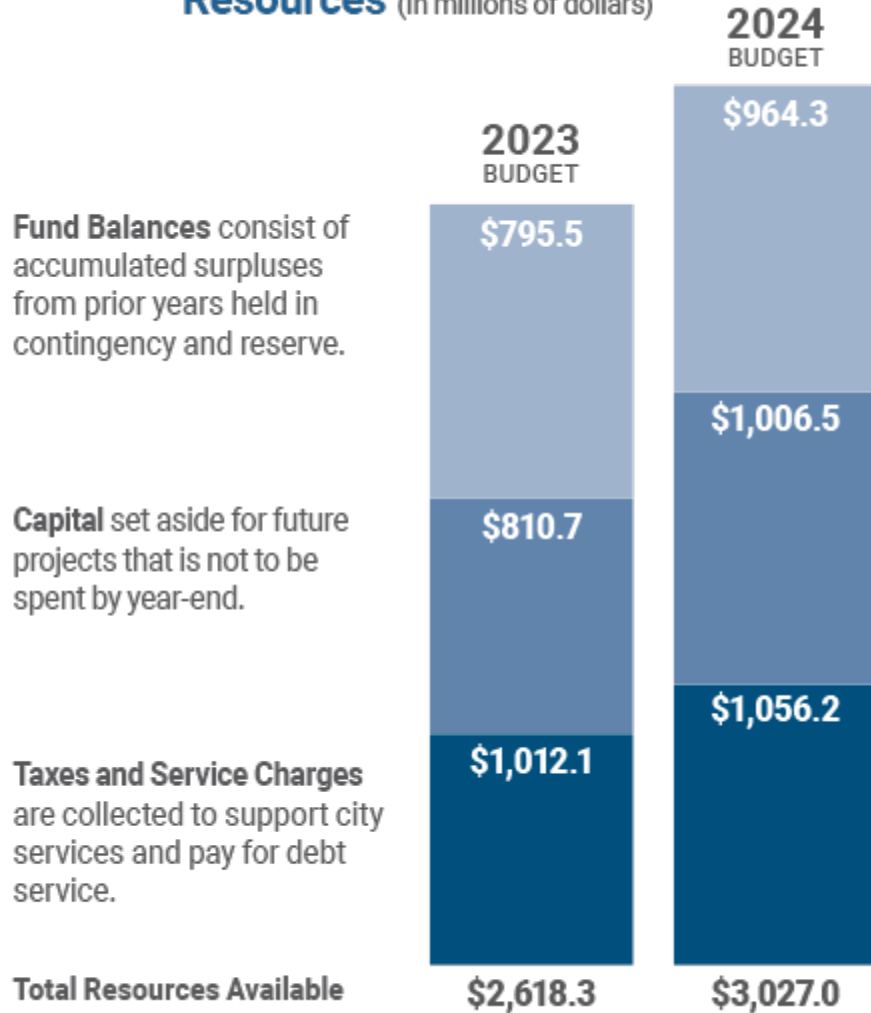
Resources (in millions of dollars)

2024
BUDGET

2023
BUDGET

Fund Balances consist of accumulated surpluses from prior years held in contingency and reserve.

$795.5

$964.3

Capital set aside for future projects that is not to be spent by year-end.

$810.7

$1,006.5

Taxes and Service Charges are collected to support city services and pay for debt service.

$1,012.1

$1,056.2

Total Resources Available $2,618.3 $3,027.0